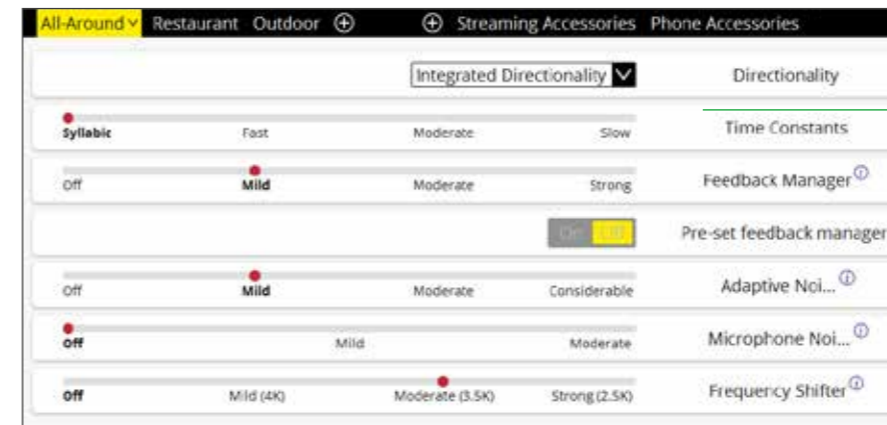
All-Around ˅ Restaurant Outdoor ⊕ ⊕ Streaming Accessories Phone Accessories

Integrated Directionality ˅ Directionality

Syllabic Fast Moderate Slow Time Constants

Off Mild Moderate Strong Feedback Manager ⓘ

Off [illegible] Pre-set feedback manager

Off Mild Moderate Considerable Adaptive Noi... ⓘ

Off Mild Moderate Microphone Noi... ⓘ

Off Mild (4K) Moderate (3.5K) Strong (2.5K) Frequency Shifter ⓘ